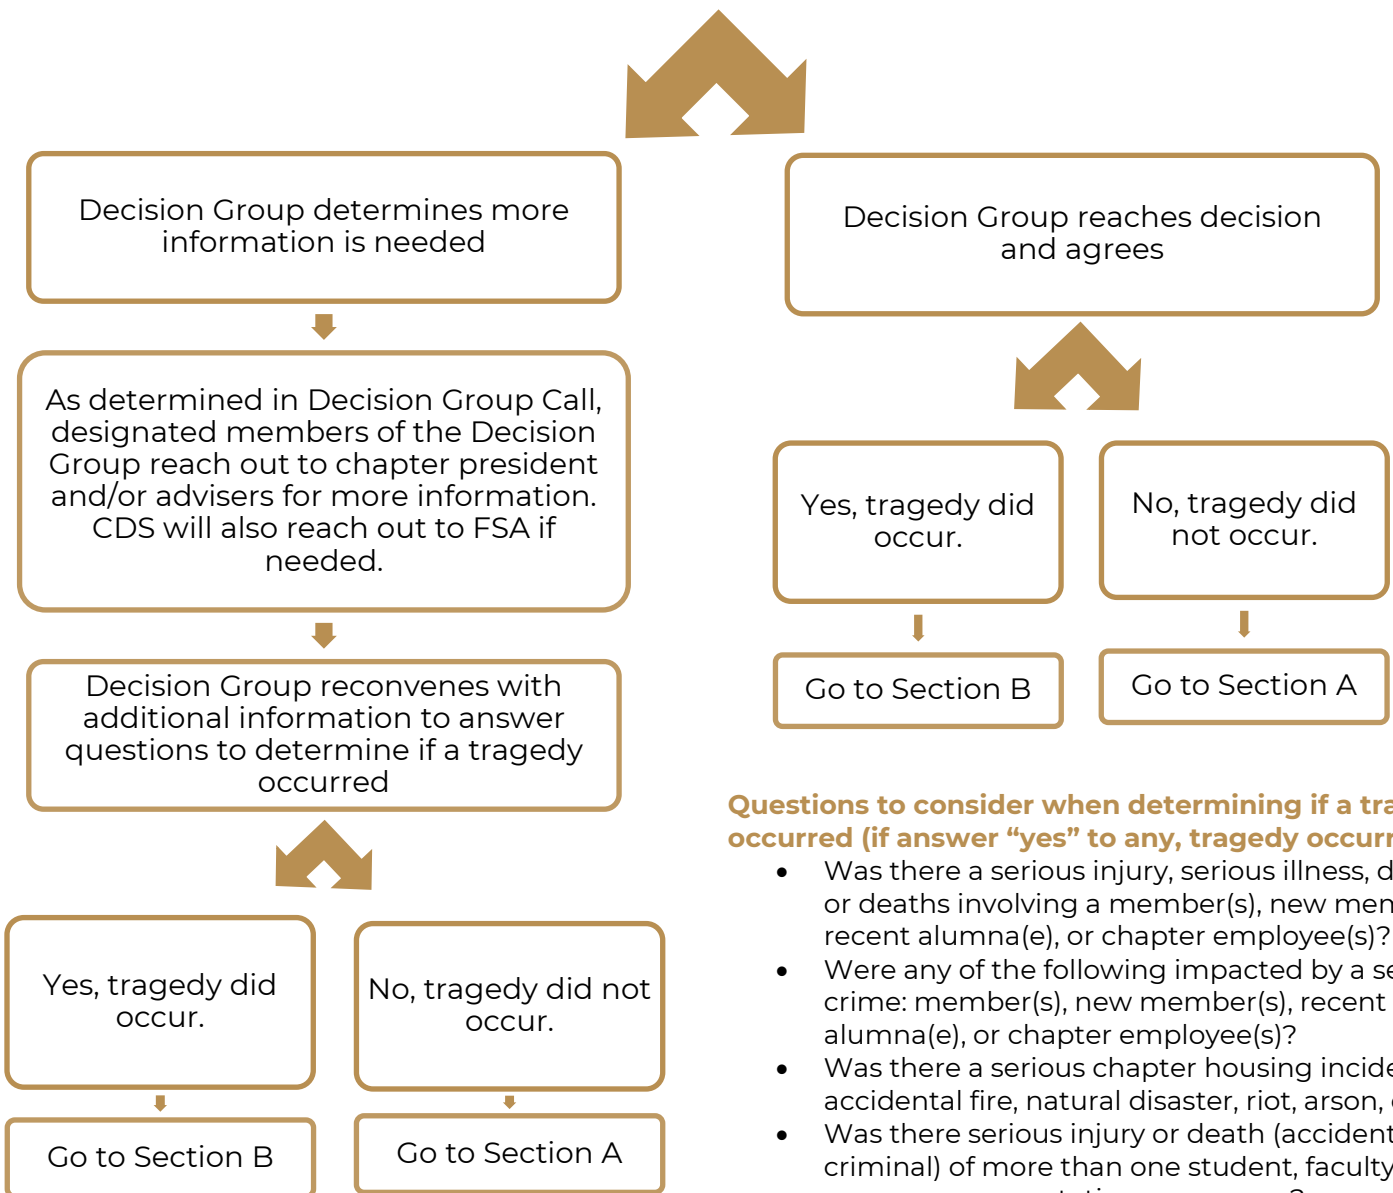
Decision Group determines more information is needed

As determined in Decision Group Call, designated members of the Decision Group reach out to chapter president and/or advisers for more information. CDS will also reach out to FSA if needed.

Decision Group reconvenes with additional information to answer questions to determine if a tragedy occurred

Yes, tragedy did occur.

Go to Section B

No, tragedy did not occur.

Go to Section A

Decision Group reaches decision and agrees

Yes, tragedy did occur.

Go to Section B

No, tragedy did not occur.

Go to Section A

Questions to consider when determining if a tra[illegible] occurred (if answer "yes" to any, tragedy occurr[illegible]

- Was there a serious injury, serious illness, d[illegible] or deaths involving a member(s), new mem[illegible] recent alumna(e), or chapter employee(s)?
- Were any of the following impacted by a se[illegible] crime: member(s), new member(s), recent alumna(e), or chapter employee(s)?
- Was there a serious chapter housing incide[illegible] accidental fire, natural disaster, riot, arson, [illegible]
- Was there serious injury or death (accident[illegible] criminal) of more than one student, faculty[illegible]